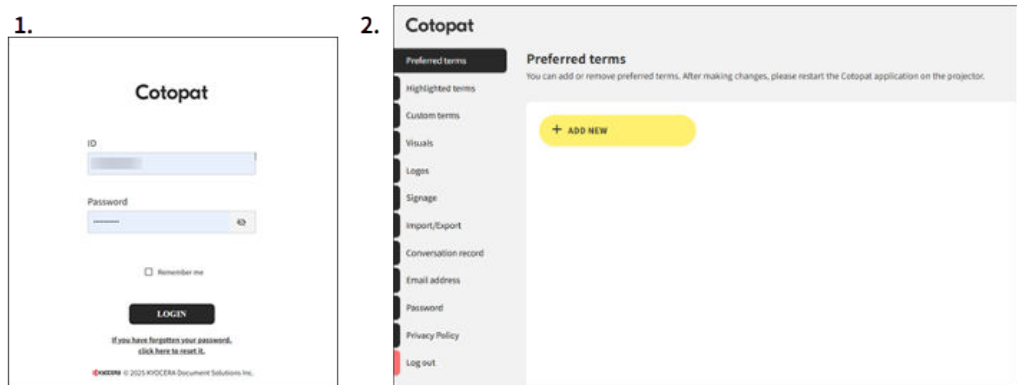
1.

Cotopat

ID

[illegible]

Password

••••••••

Remember me

LOGIN

If you have forgotten your password, click here to reset it.

KYOCERA © 2025 KYOCERA Document Solutions Inc.

2.

Cotopat

Preferred terms

Highlighted terms

Custom terms

Visuals

Logos

Signage

Import/Export

Conversation record

Email address

Password

Privacy Policy

Log out

Preferred terms

You can add or remove preferred terms. After making changes, please restart the Cotopat application on the projector.

+ ADD NEW